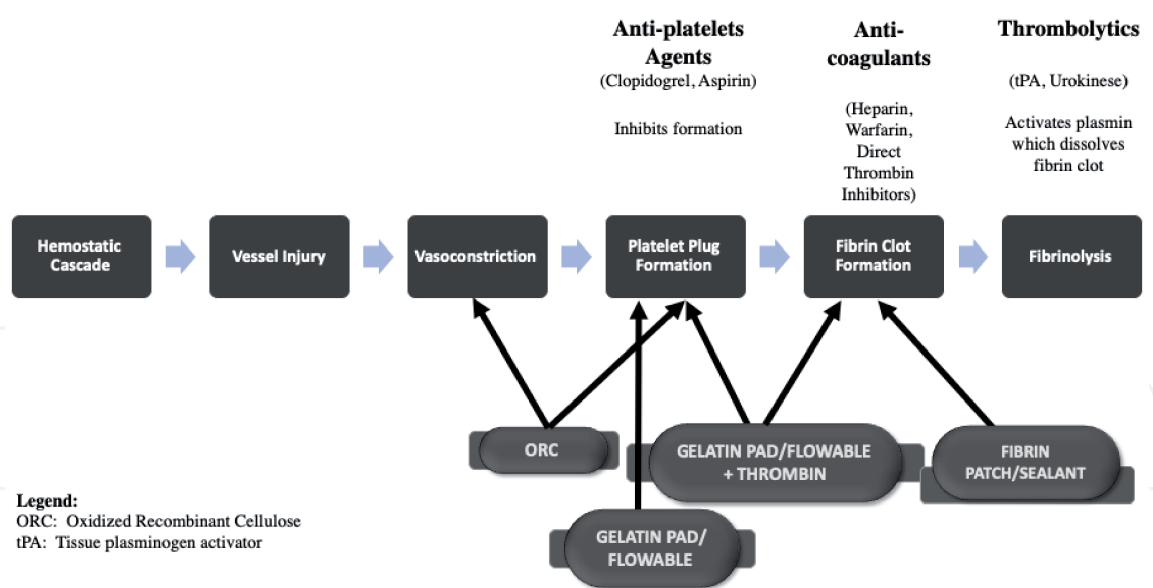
Anti-platelets Agents
(Clopidogrel, Aspirin)

Inhibits formation

Anti-coagulants

(Heparin, Warfarin, Direct Thrombin Inhibitors)

Thrombolytics

(tPA, Urokinese)

Activates plasmin which dissolves fibrin clot

Hemostatic Cascade

Vessel Injury

Vasoconstriction

Platelet Plug Formation

Fibrin Clot Formation

Fibrinolysis

ORC

GELATIN PAD/FLOWABLE + THROMBIN

FIBRIN PATCH/SEALANT

GELATIN PAD/ FLOWABLE

Legend:
ORC: Oxidized Recombinant Cellulose
tPA: Tissue plasminogen activator